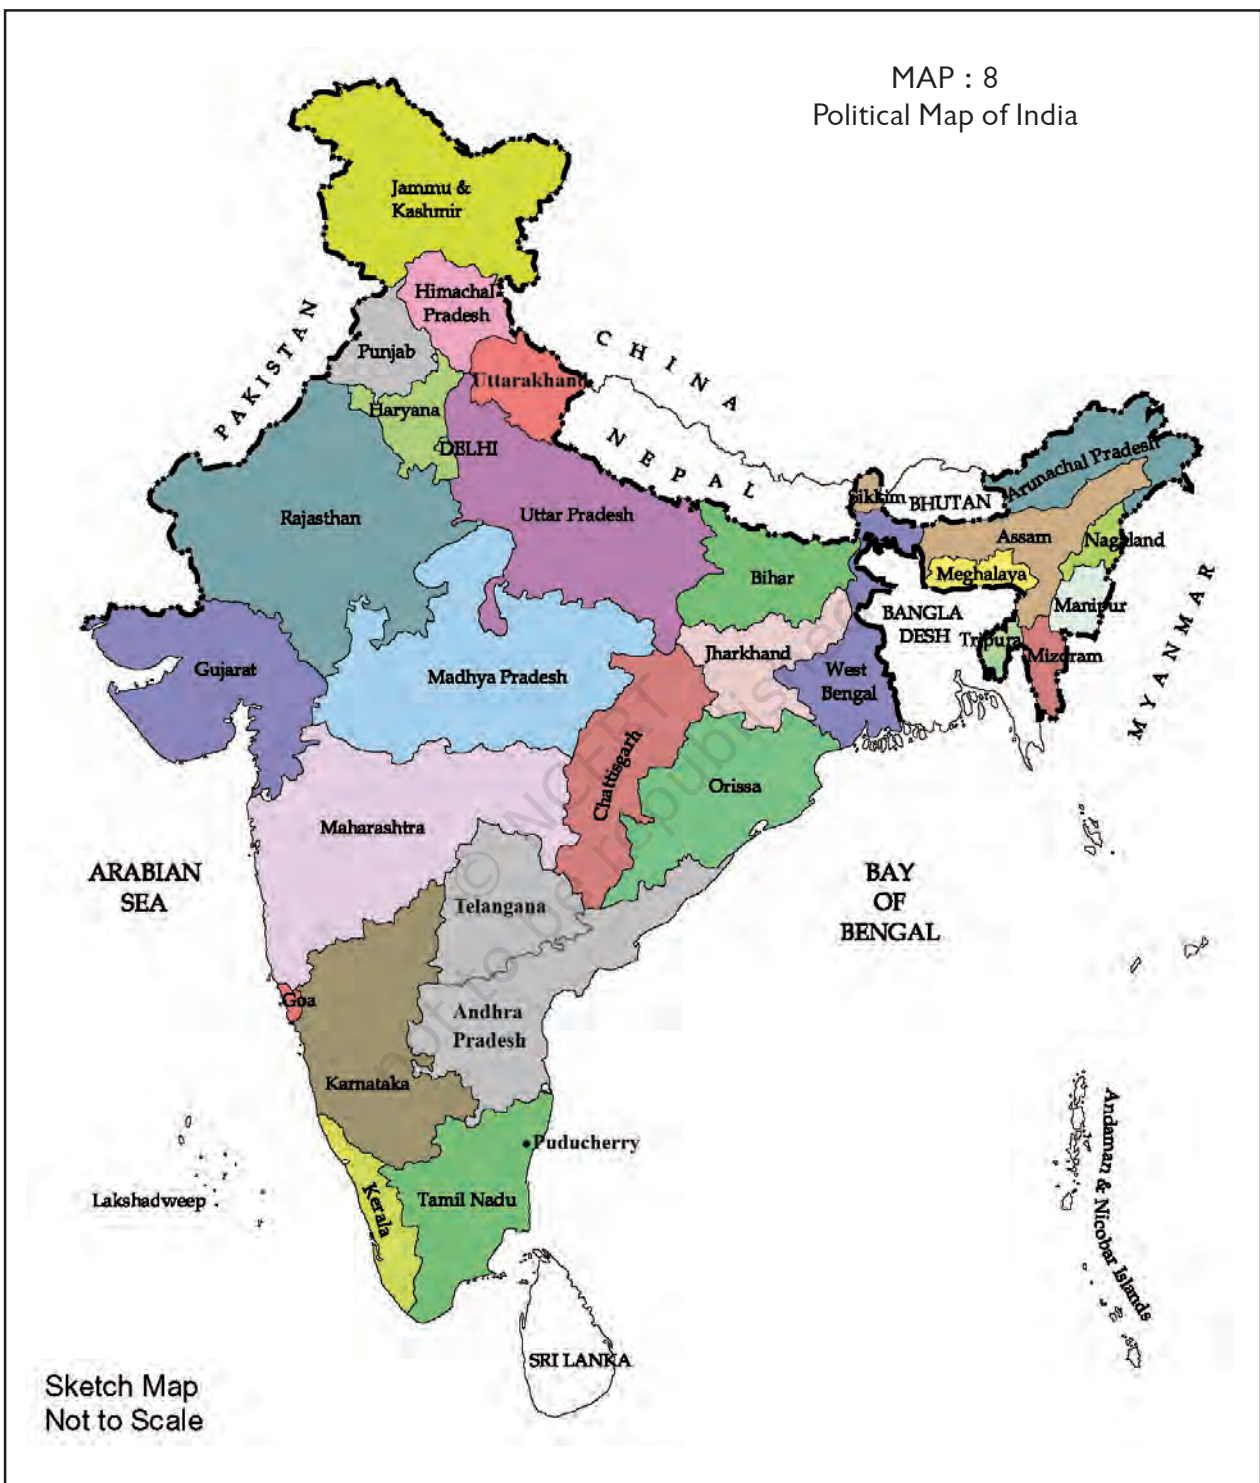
MAP : 8
Political Map of India

Jammu & Kashmir

Himachal Pradesh

Punjab

Uttarakhand

CHINA

PAKISTAN

Haryana

DELHI

NEPAL

Arunachal Pradesh

Sikkim

BHUTAN

Rajasthan

Uttar Pradesh

Assam

Nagaland

Bihar

Meghalaya

MYANMAR

Manipur

BANGLA DESH

Tripura

Mizoram

Jharkhand

Gujarat

Madhya Pradesh

West Bengal

Chattisgarh

Orissa

Maharashtra

ARABIAN SEA

BAY OF BENGAL

Telangana

Goa

Andhra Pradesh

Karnataka

Puducherry

Lakshadweep

Tamil Nadu

Kerala

Andaman & Nicobar Islands

SRI LANKA

Sketch Map
Not to Scale

© NCERT not to be republished